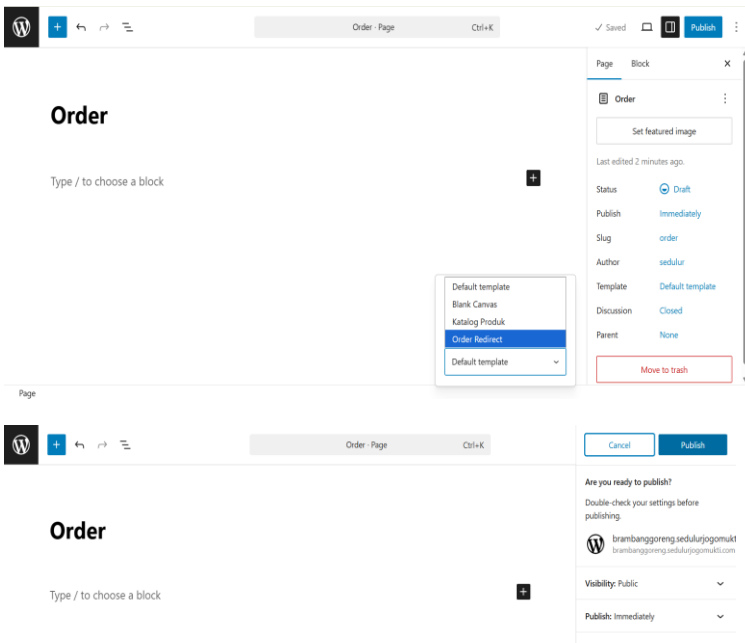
Order · Page Ctrl+K

✓ Saved Publish

Page Block

Order

Set featured image

Last edited 2 minutes ago.

Status Draft

Publish Immediately

Slug order

Author sedulur

Template Default template

Discussion Closed

Parent None

Move to trash

Order

Type / to choose a block

Default template
Blank Canvas
Katalog Produk
Order Redirect

Default template

Page

Order · Page Ctrl+K

Cancel Publish

Are you ready to publish?

Double-check your settings before publishing.

brambanggoreng.sedulurjogomukt
brambanggoreng.sedulurjogomukti.com

Visibility: Public

Publish: Immediately

Order

Type / to choose a block